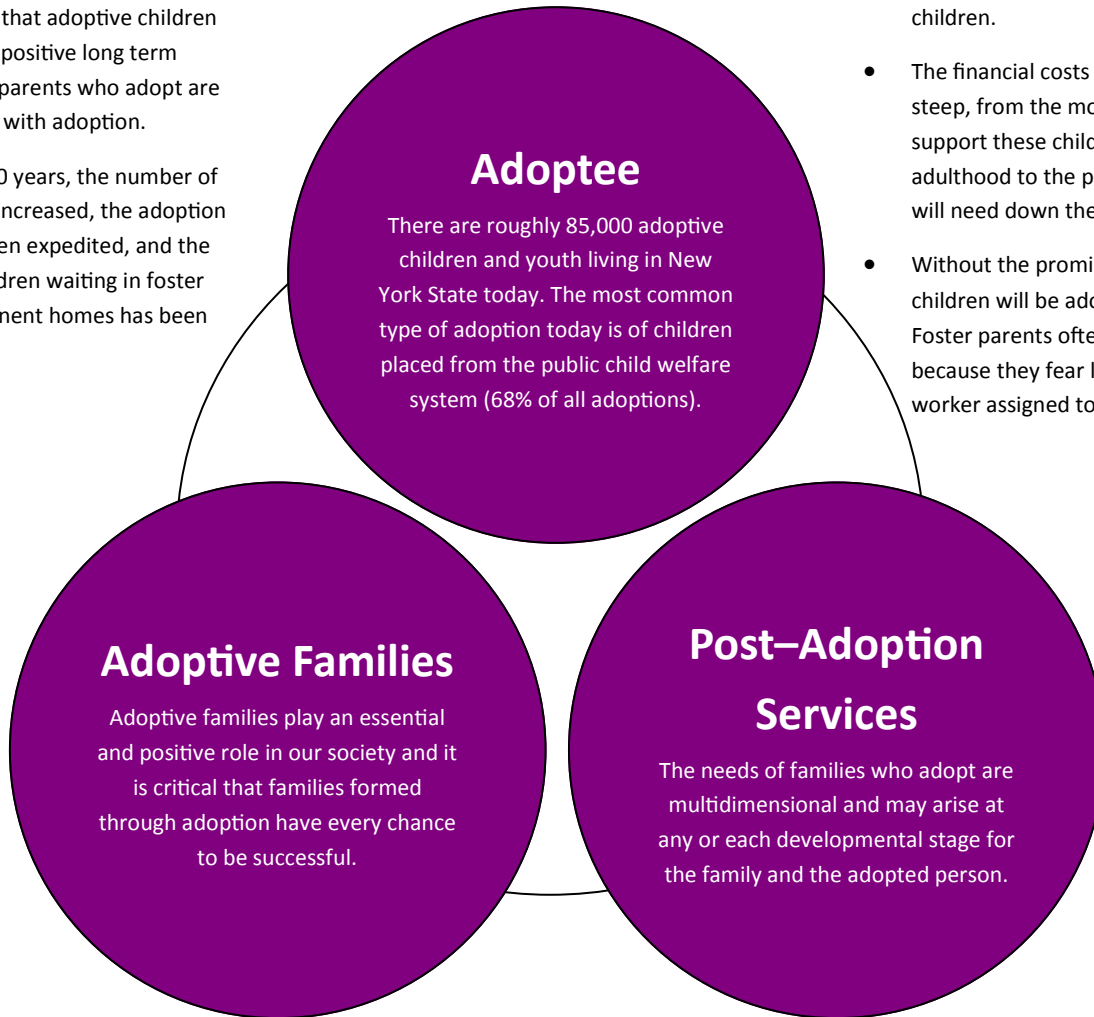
that adoptive children positive long term parents who adopt are with adoption.

0 years, the number of increased, the adoption en expedited, and the dren waiting in foster nent homes has been

children.

- The financial costs steep, from the mo support these child adulthood to the p will need down the
- Without the promi children will be ado Foster parents ofte because they fear l worker assigned to

Adoptee

There are roughly 85,000 adoptive children and youth living in New York State today. The most common type of adoption today is of children placed from the public child welfare system (68% of all adoptions).

Adoptive Families

Adoptive families play an essential and positive role in our society and it is critical that families formed through adoption have every chance to be successful.

Post–Adoption Services

The needs of families who adopt are multidimensional and may arise at any or each developmental stage for the family and the adopted person.